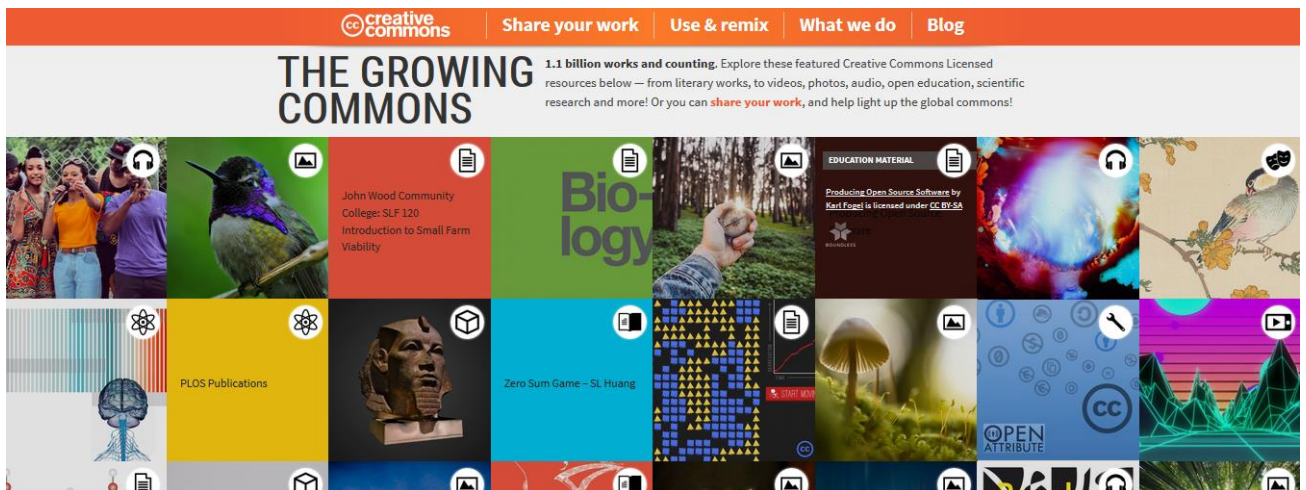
creative commons | Share your work | Use & remix | What we do | Blog

THE GROWING COMMONS

**1.1 billion works and counting.** Explore these featured Creative Commons Licensed resources below — from literary works, to videos, photos, audio, open education, scientific research and more! Or you can **share your work**, and help light up the global commons!

John Wood Community College: SLF 120 Introduction to Small Farm Viability

Bio-logy

EDUCATION MATERIAL

Producing Open Source Software by Karl Fogel is licensed under CC BY-SA

BOUNDLESS

PLOS Publications

Zero Sum Game – SL Huang

START MOV

OPEN ATTRIBUTE